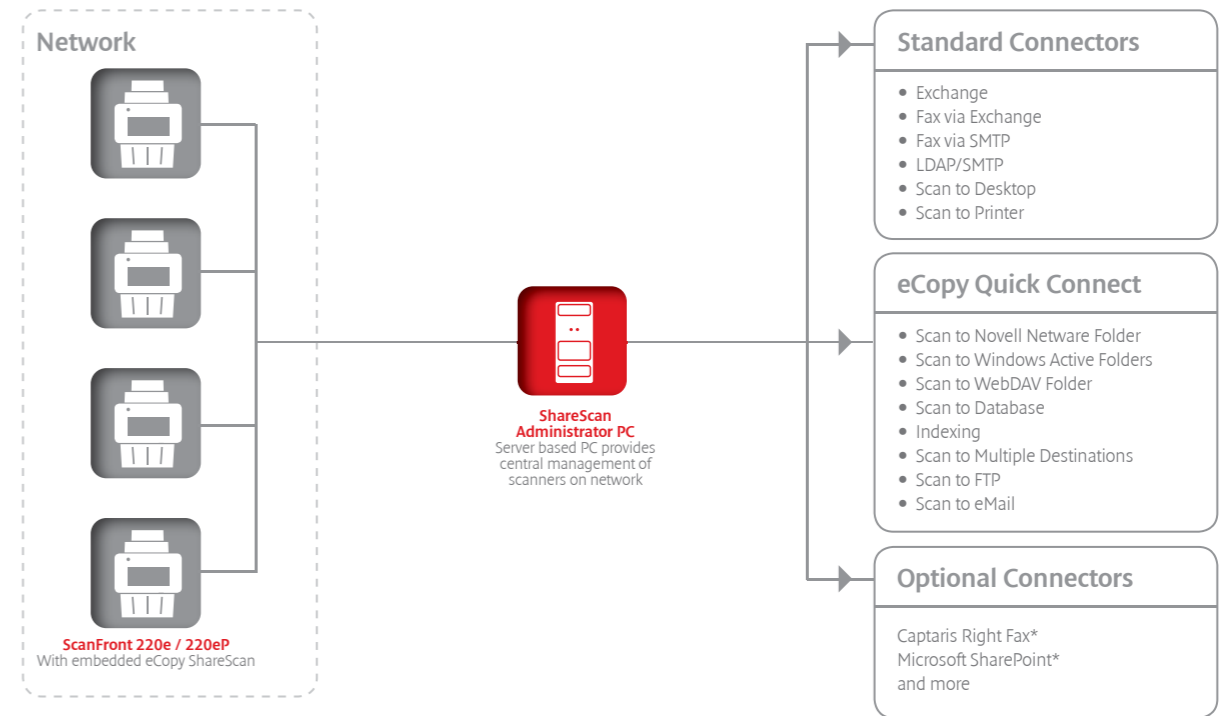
Network

ScanFront 220e / 220eP
With embedded eCopy ShareScan

ShareScan Administrator PC
Server based PC provides central management of scanners on network

Standard Connectors

- Exchange
- Fax via Exchange
- Fax via SMTP
- LDAP/SMTP
- Scan to Desktop
- Scan to Printer

eCopy Quick Connect

- Scan to Novell Netware Folder
- Scan to Windows Active Folders
- Scan to WebDAV Folder
- Scan to Database
- Indexing
- Scan to Multiple Destinations
- Scan to FTP
- Scan to eMail

Optional Connectors

Captaris Right Fax*
Microsoft SharePoint*
and more